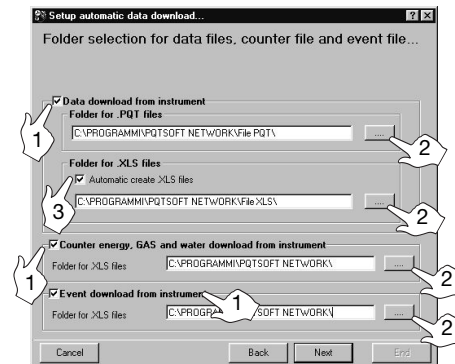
Setup automatic data download...

Folder selection for data files, counter file and event file...

Data download from instrument

Folder for .PQT files

C:\PROGRAMMI\PQTSOFT NETWORK\File PQT\

...

Folder for .XLS files

Automatic create XLS files

C:\PROGRAMMI\PQTSOFT NETWORK\File XLS\

...

Counter energy, GAS and water download from instrument

Folder for XLS files

C:\PROGRAMMI\PQTSOFT NETWORK\

...

Event download from instrum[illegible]

Folder for XLS files

C:\PROGRA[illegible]SOFT NETWORK\

...

1

2

3

2

1

2

1

1

2

2

Cancel

Back

Next

End